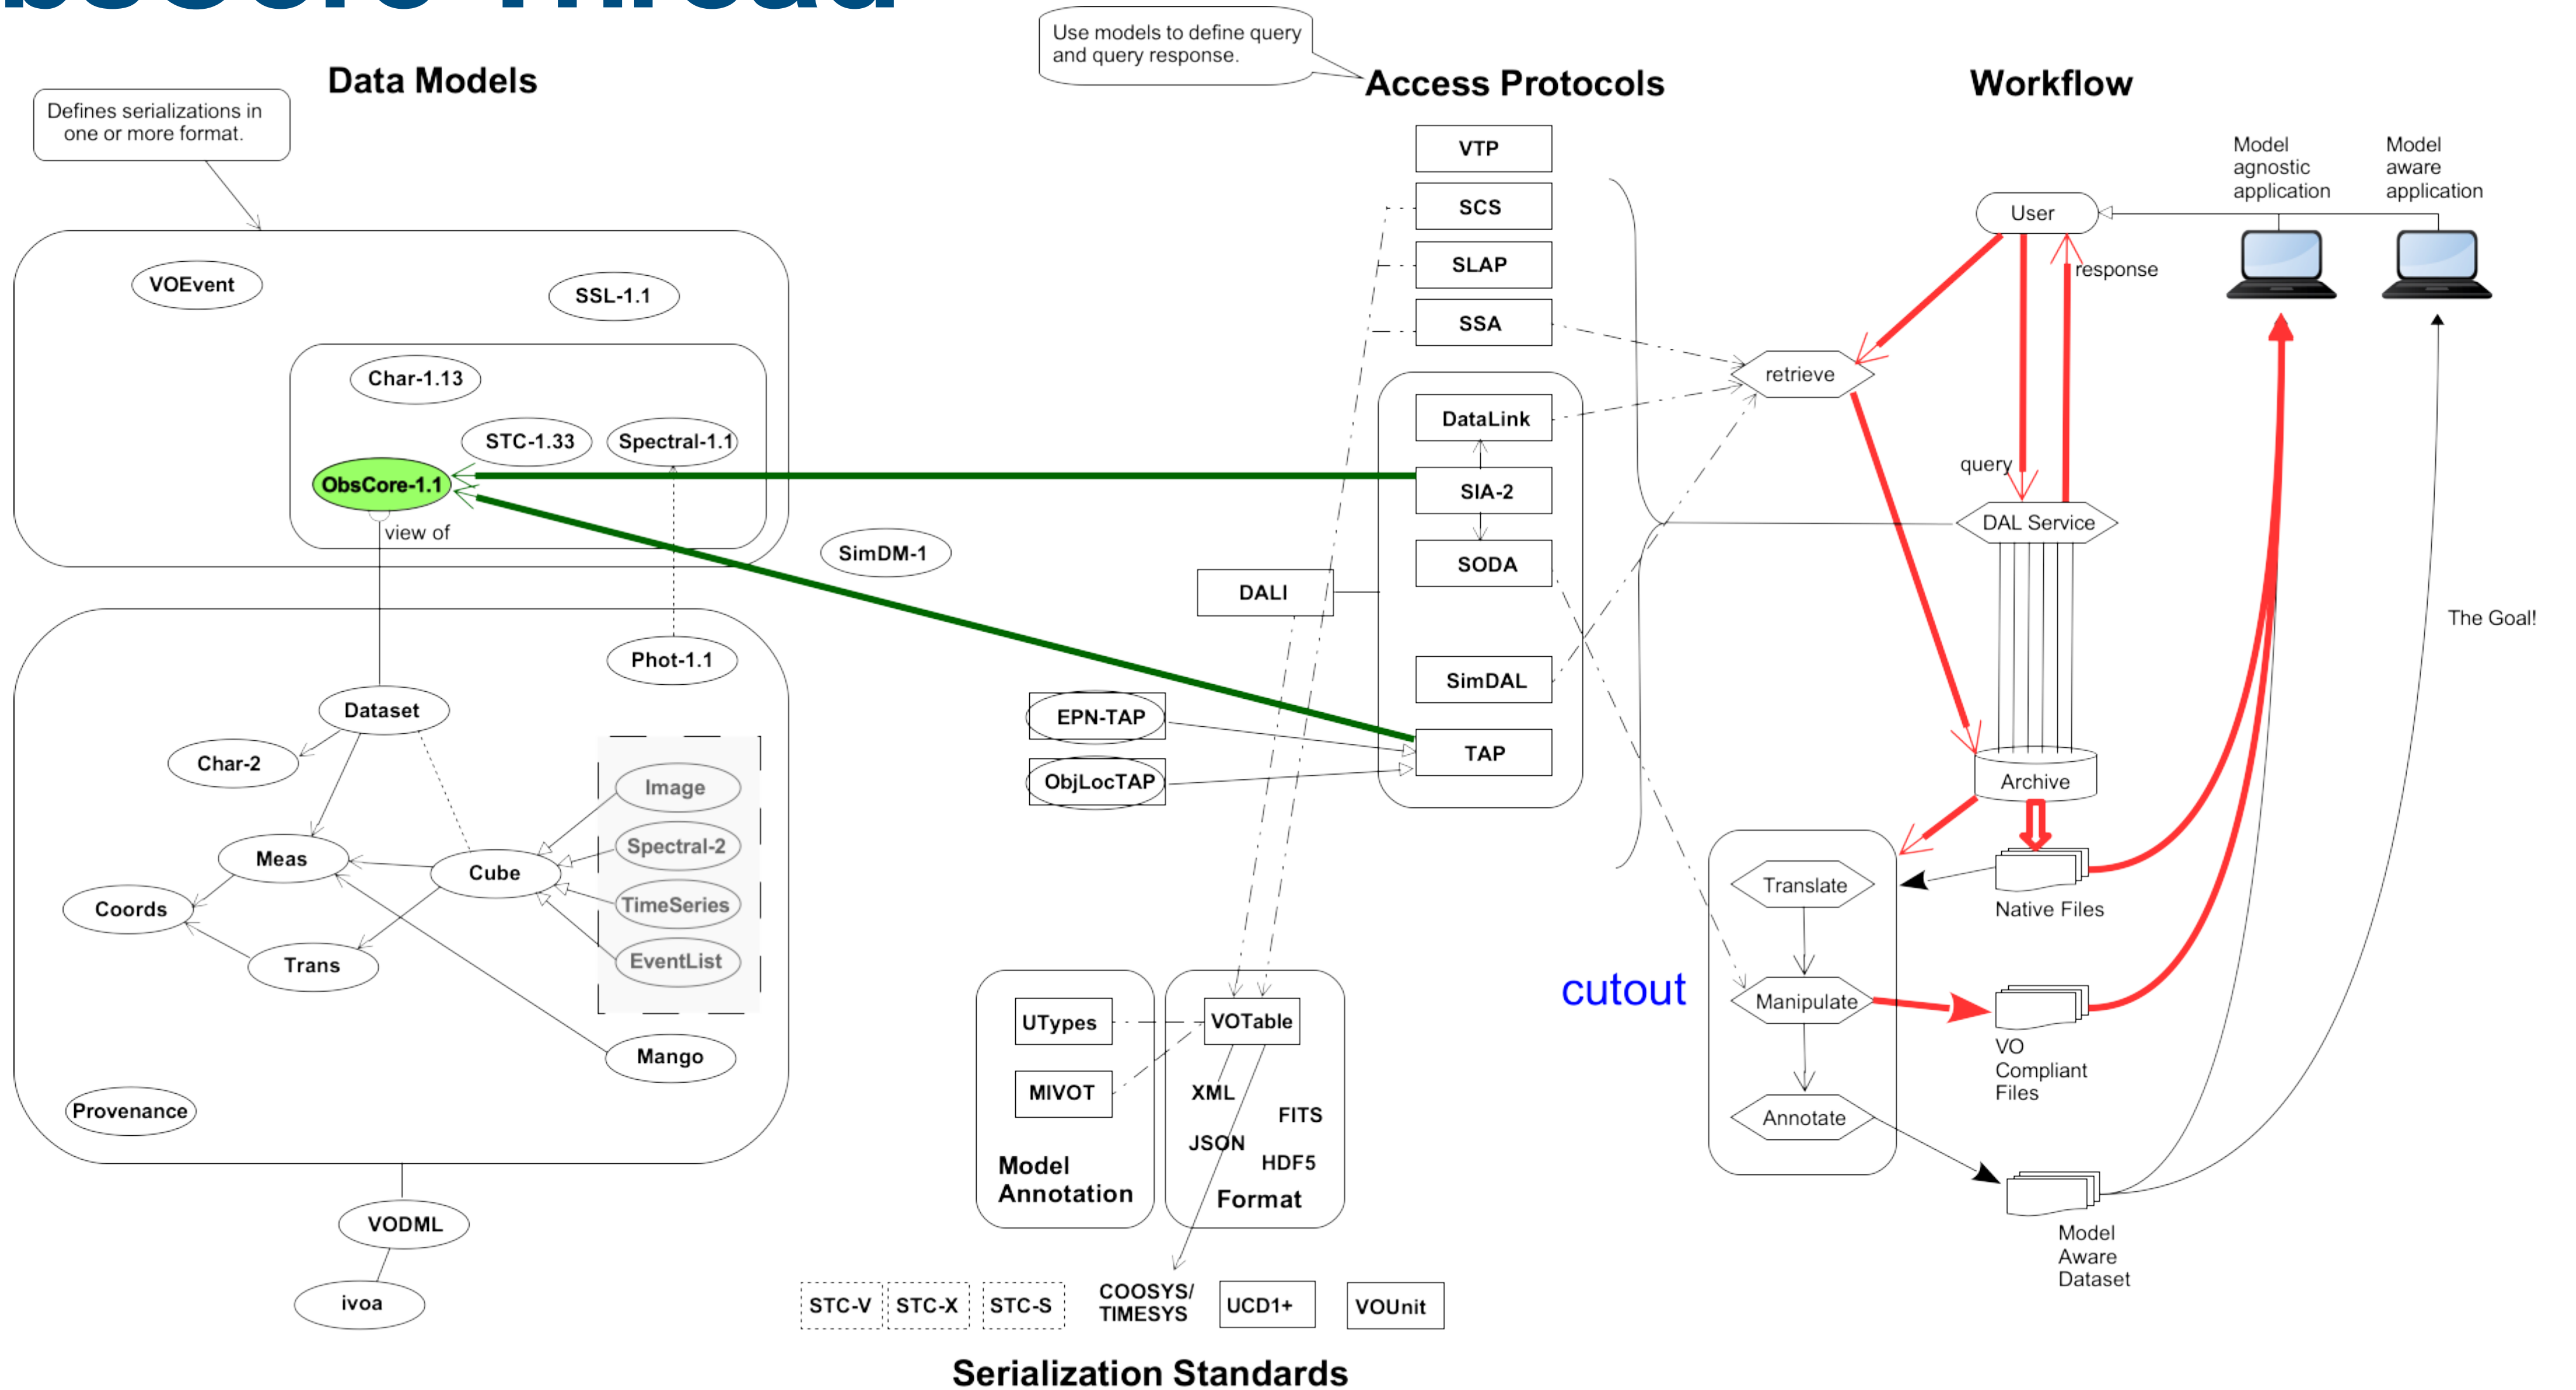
Use models to define query and query response.

Data Models

Access Protocols

Workflow

Defines serializations in one or more format.

VOEvent

SSL-1.1

Char-1.13

STC-1.33

Spectral-1.1

ObsCore-1.1

view of

SimDM-1

Phot-1.1

Dataset

Char-2

Image

Spectral-2

TimeSeries

EventList

Meas

Cube

Coords

Trans

Mango

Provenance

VODML

ivoa

VTP

SCS

SLAP

SSA

DataLink

SIA-2

SODA

DALI

SimDAL

EPN-TAP

TAP

ObjLocTAP

UTypes

MIVOT

Model Annotation

VOTable

XML

FITS

JSON

HDF5

Format

STC-V

STC-X

STC-S

COOSYS/ TIMESYS

UCD1+

VOUnit

Serialization Standards

Model agnostic application

Model aware application

User

response

retrieve

query

DAL Service

The Goal!

Archive

Translate

Native Files

cutout

Manipulate

VO Compliant Files

Annotate

Model Aware Dataset